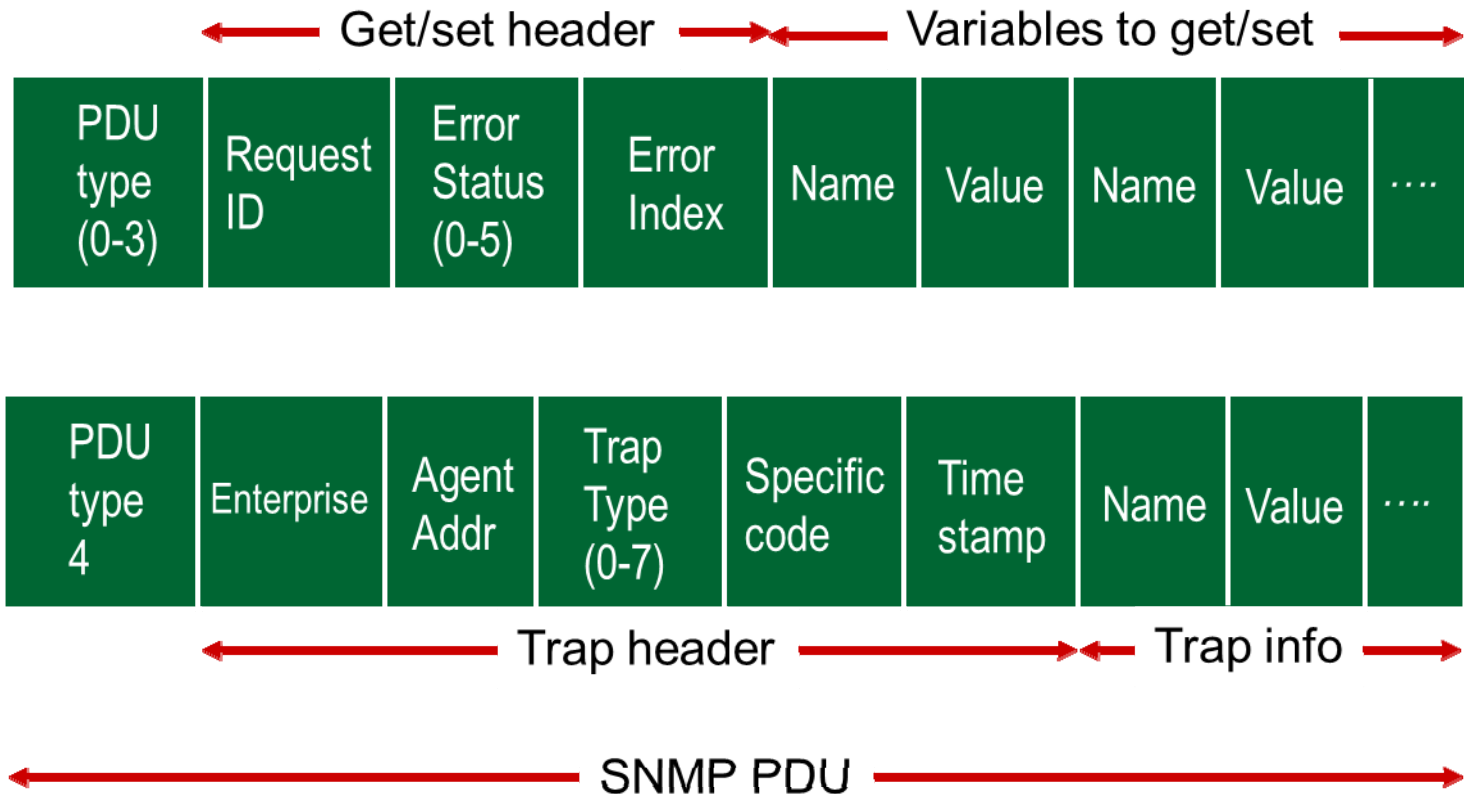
Get/set header

Variables to get/set

| PDU type (0-3) | Request ID | Error Status (0-5) | Error Index | Name | Value | Name | Value | …. |
|---|---|---|---|---|---|---|---|---|

| PDU type 4 | Enterprise | Agent Addr | Trap Type (0-7) | Specific code | Time stamp | Name | Value | …. |
|---|---|---|---|---|---|---|---|---|

Trap header

Trap info

SNMP PDU